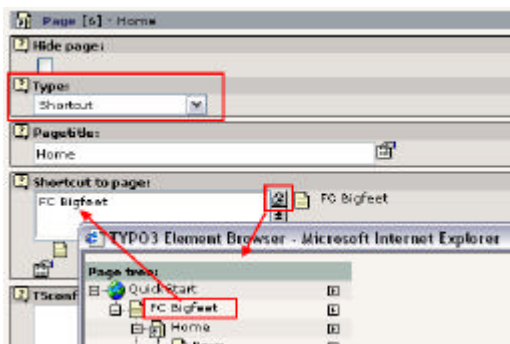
Page [6] - Home

Hide page:

Type:

Shortcut

Pagetitle:

Home

Shortcut to page:

FC Bigfeet

FC Bigfeet

TSconf

TYPO3 Element Browser - Microsoft Internet Explorer

Page tree:

Quick Start

FC Bigfeet

Home